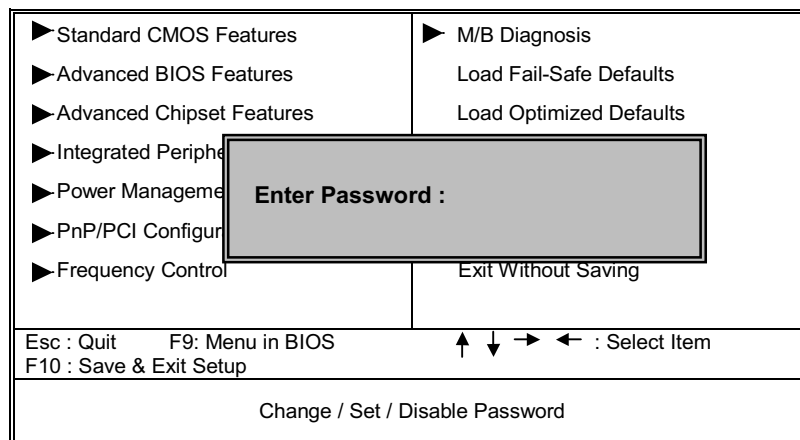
Standard CMOS Features
Advanced BIOS Features
Advanced Chipset Features
Integrated Periphe
Power Manageme
PnP/PCI Configur
Frequency Control

M/B Diagnosis
Load Fail-Safe Defaults
Load Optimized Defaults
Exit Without Saving

Enter Password :

Esc : Quit F9: Menu in BIOS
F10 : Save & Exit Setup

↑ ↓ → ← : Select Item

Change / Set / Disable Password